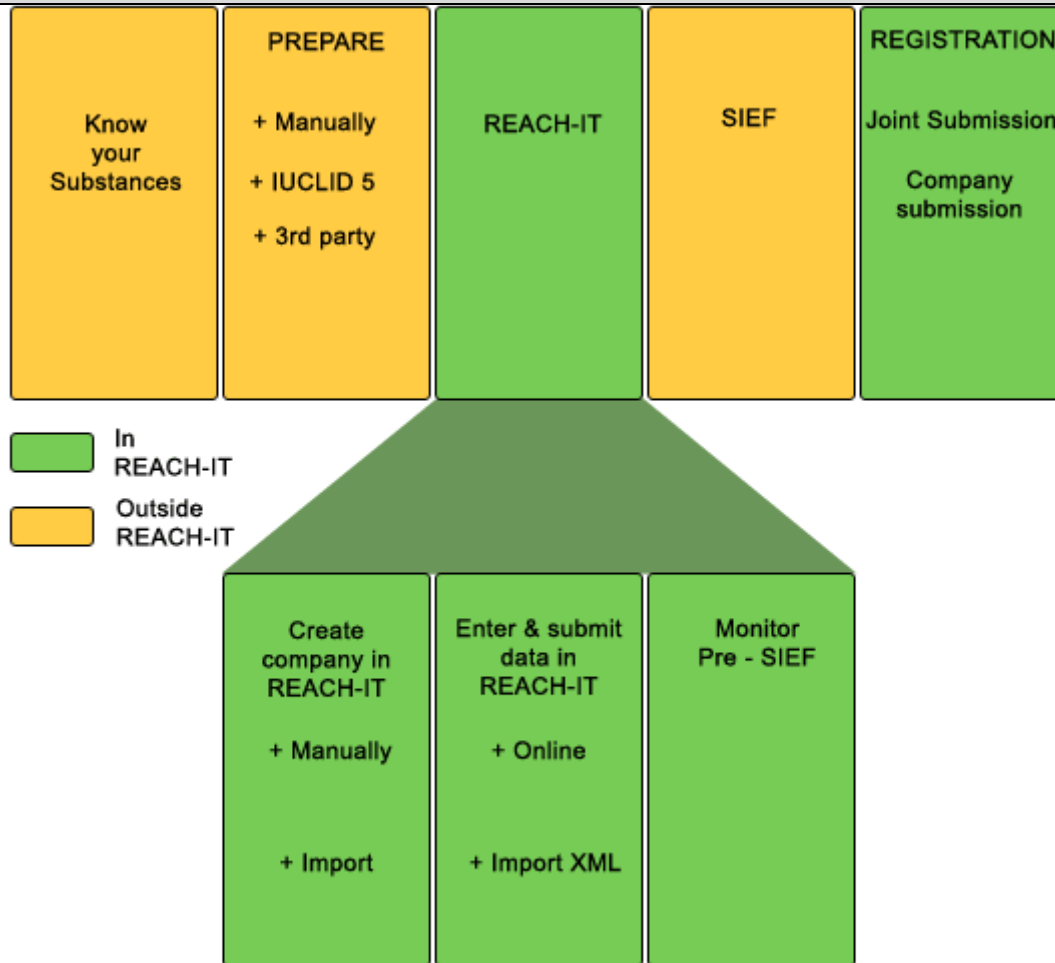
Know your Substances

PREPARE

+ Manually

+ IUCLID 5

+ 3rd party

REACH-IT

SIEF

REGISTRATION

Joint Submission

Company submission

In REACH-IT

Outside REACH-IT

Create company in REACH-IT

+ Manually

+ Import

Enter & submit data in REACH-IT

+ Online

+ Import XML

Monitor Pre - SIEF